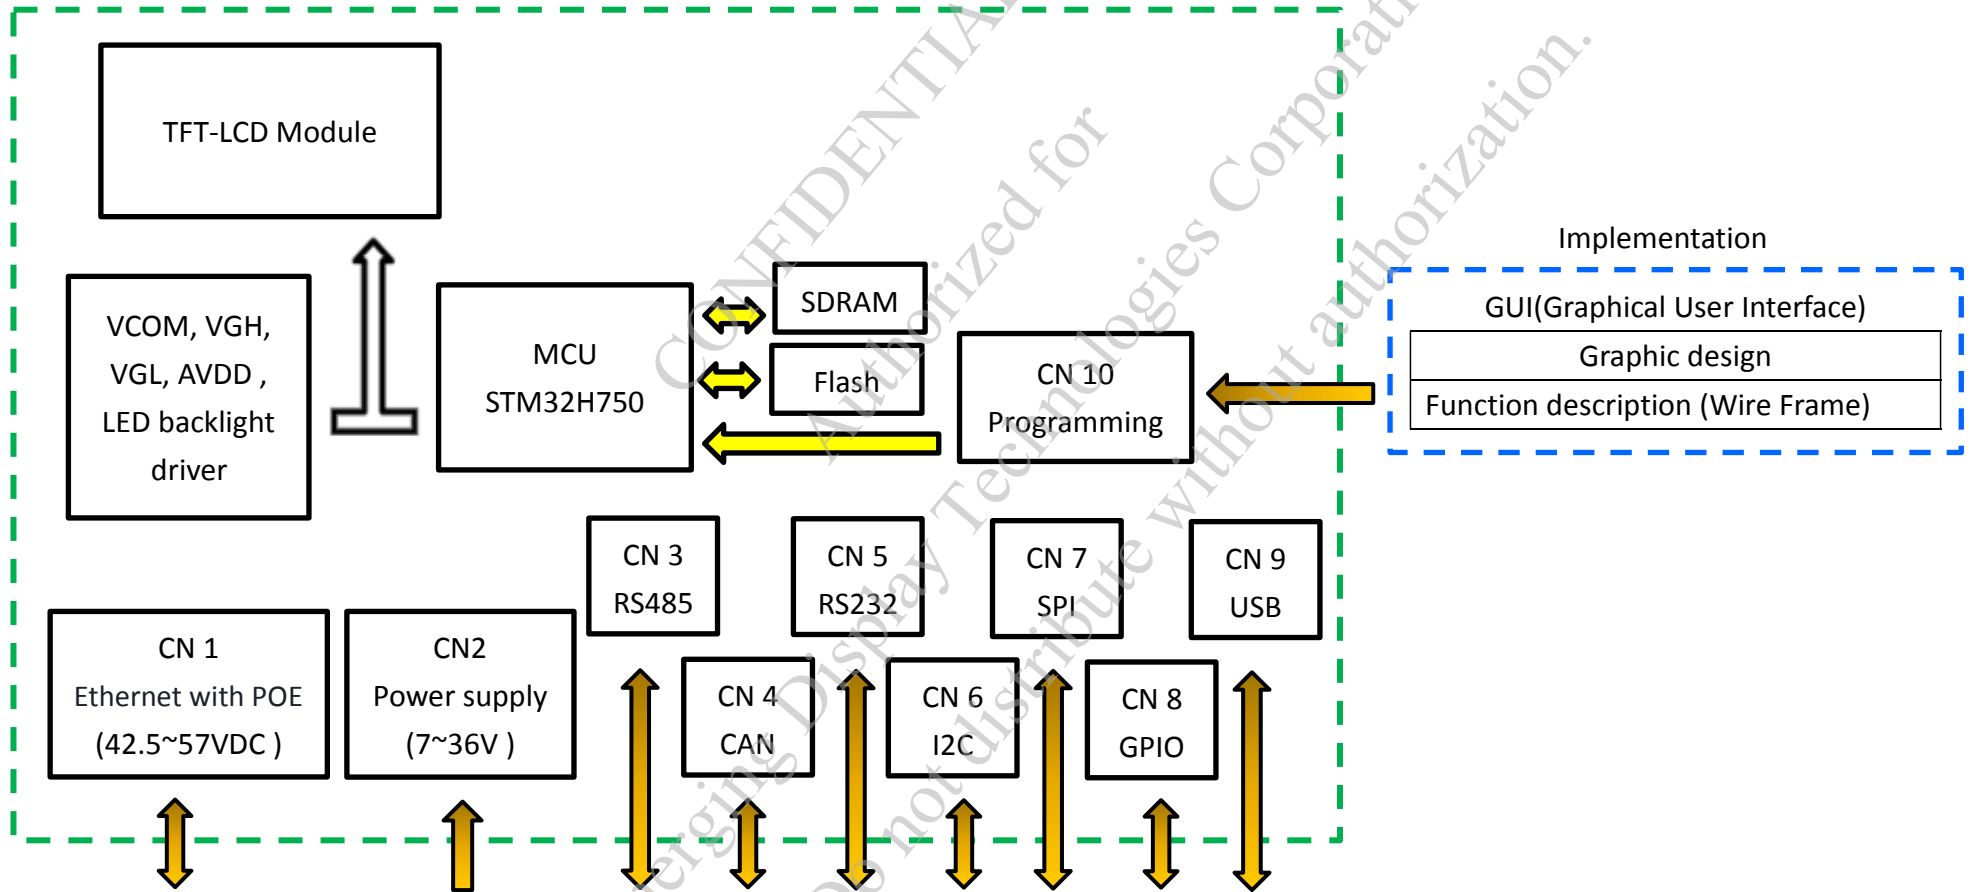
TFT-LCD Module

VCOM, VGH, VGL, AVDD , LED backlight driver

MCU STM32H750

SDRAM

Flash

CN 10 Programming

Implementation

GUI(Graphical User Interface)

Graphic design

Function description (Wire Frame)

CN 3 RS485

CN 5 RS232

CN 7 SPI

CN 9 USB

CN 1 Ethernet with POE (42.5~57VDC )

CN2 Power supply (7~36V )

CN 4 CAN

CN 6 I2C

CN 8 GPIO

CONFIDENTIAL Authorized for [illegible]erging Display Technologies Corporati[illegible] Do not distribute without authorization.